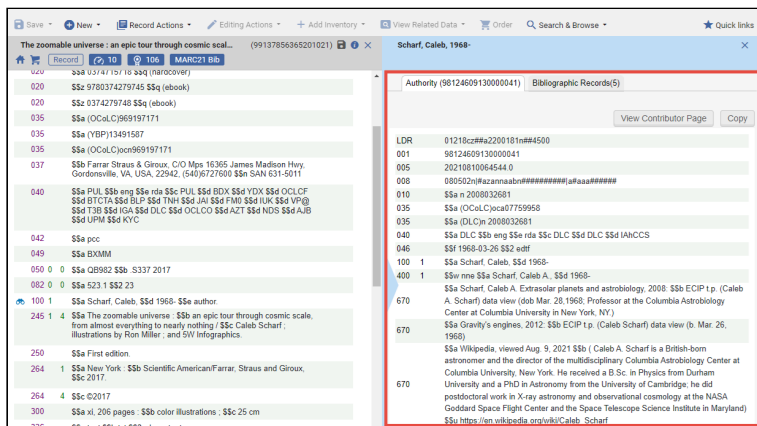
Save New Record Actions Editing Actions + Add Inventory View Related Data Order Search & Browse Quick links

The zoomable universe : an epic tour through cosmic scal... (991378563652010​21)

Record 10 106 MARC21 Bib

| | | |
|---|---|---|
| 020 | | $$a 0374715718 $$q (hardcover) |
| 020 | | $$z 9780374277945 $$q (ebook) |
| 020 | | $$z 0374279748 $$q (ebook) |
| 035 | | $$a (OCoLC)969197171 |
| 035 | | $$a (YBP)13491587 |
| 035 | | $$a (OCoLC)ocn969197171 |
| 037 | | $$b Farrar Straus & Giroux, C/O Mps 16365 James Madison Hwy, Gordonsville, VA, USA, 22942, (540)6727600 $$n SAN 631-5011 |
| 040 | | $$a PUL $$b eng $$e rda $$c PUL $$d BDX $$d YDX $$d OCLCF $$d BTCTA $$d BLP $$d TNH $$d JAI $$d FM0 $$d IUK $$d VP@ $$d T3B $$d IGA $$d DLC $$d OCLCO $$d AZT $$d NDS $$d AJB $$d UPM $$d KYC |
| 042 | | $$a pcc |
| 049 | | $$a BXMM |
| 050 | 0 0 | $$a QB982 $$b .S337 2017 |
| 082 | 0 0 | $$a 523.1 $$2 23 |
| 100 | 1 | $$a Scharf, Caleb, $$d 1968- $$e author. |
| 245 | 1 4 | $$a The zoomable universe : $$b an epic tour through cosmic scale, from almost everything to nearly nothing / $$c Caleb Scharf ; illustrations by Ron Miller ; and 5W Infographics. |
| 250 | | $$a First edition. |
| 264 | 1 | $$a New York : $$b Scientific American/Farrar, Straus and Giroux, $$c 2017. |
| 264 | 4 | $$c ©2017 |
| 300 | | $$a xi, 206 pages : $$b color illustrations ; $$c 25 cm |

Scharf, Caleb, 1968-

Authority (981246091300000​41) Bibliographic Records(5)

View Contributor Page Copy

| | | |
|---|---|---|
| LDR | | 01218cz##a2200181n##4500 |
| 001 | | 98124609130000041 |
| 005 | | 20210810064544.0 |
| 008 | | 080502n|#azannaabn##########|a#aaa###### |
| 010 | | $$a n 2008032681 |
| 035 | | $$a (OCoLC)oca07759958 |
| 035 | | $$a (DLC)n 2008032681 |
| 040 | | $$a DLC $$b eng $$e rda $$c DLC $$d DLC $$d IAhCCS |
| 046 | | $$f 1968-03-26 $$2 edtf |
| 100 | 1 | $$a Scharf, Caleb, $$d 1968- |
| 400 | 1 | $$w nne $$a Scharf, Caleb A., $$d 1968- |
| 670 | | $$a Scharf, Caleb A. Extrasolar planets and astrobiology, 2008: $$b ECIP t.p. (Caleb A. Scharf) data view (dob Mar. 28,1968; Professor at the Columbia Astrobiology Center at Columbia University, New York, NY.) |
| 670 | | $$a Gravity's engines, 2012: $$b ECIP t.p. (Caleb Scharf) data view (b. Mar. 26, 1968) |
| 670 | | $$a Wikipedia, viewed Aug. 9, 2021 $$b ( Caleb A. Scharf is a British-born astronomer and the director of the multidisciplinary Columbia Astrobiology Center at Columbia University, New York. He received a B.Sc. in Physics from Durham University and a PhD in Astronomy from the University of Cambridge; he did postdoctoral work in X-ray astronomy and observational cosmology at the NASA Goddard Space Flight Center and the Space Telescope Science Institute in Maryland) $$u https://en.wikipedia.org/wiki/Caleb_Scharf |